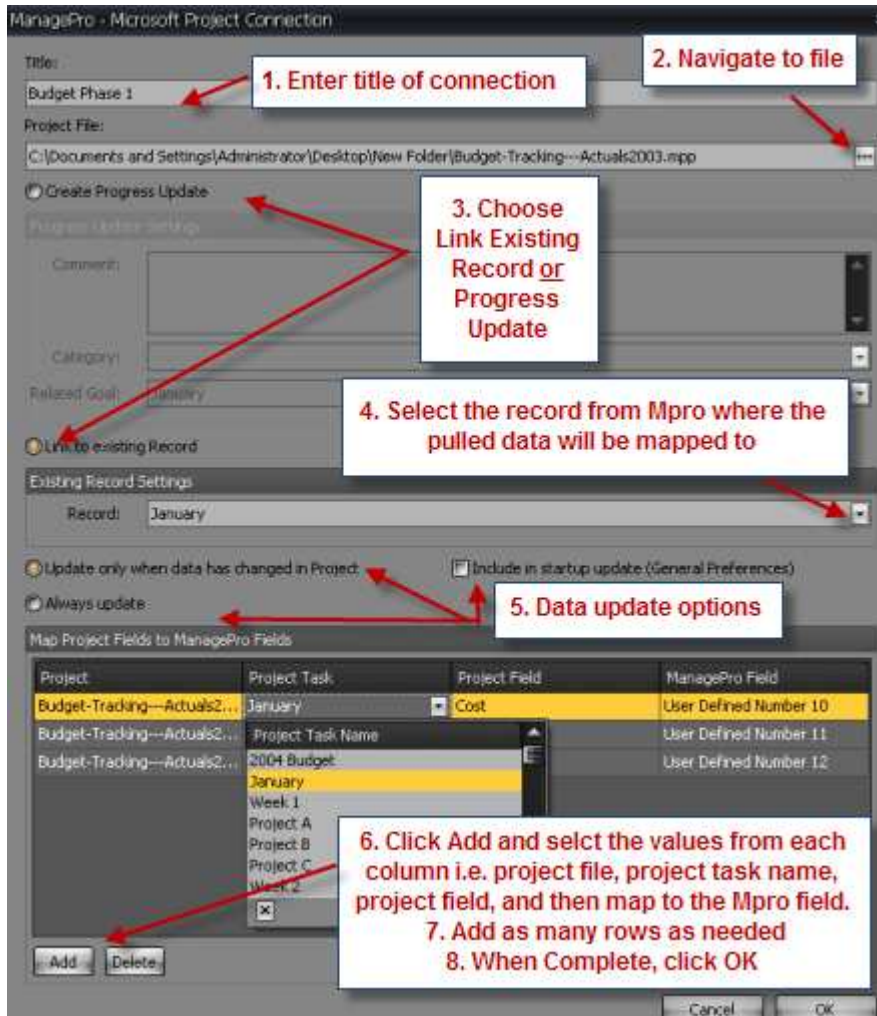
ManagePro - Microsoft Project Connection

Title:

Budget Phase 1

1. Enter title of connection

2. Navigate to file

Project File:

C:\Documents and Settings\Administrator\Desktop\New Folder\Budget-Tracking---Actuals2003.mpp

Create Progress Update

3. Choose Link Existing Record or Progress Update

Progress Update Settings

Comment:

Category:

Related Goal: January

4. Select the record from Mpro where the pulled data will be mapped to

Link to existing Record

Existing Record Settings

Record: January

Update only when data has changed in Project

Include in startup update (General Preferences)

Always update

5. Data update options

Map Project Fields to ManagePro Fields

| Project | Project Task | Project Field | ManagePro Field |
|---|---|---|---|
| Budget-Tracking---Actuals2... | January | Cost | User Defined Number 10 |
| Budget-Tracking---Actuals2... | | | User Defined Number 11 |
| Budget-Tracking---Actuals2... | | | User Defined Number 12 |

Project Task Name
2004 Budget
January
Week 1
Project A
Project B
Project C
Week 2

6. Click Add and selct the values from each column i.e. project file, project task name, project field, and then map to the Mpro field.
7. Add as many rows as needed
8. When Complete, click OK

Add
Delete
Cancel
OK